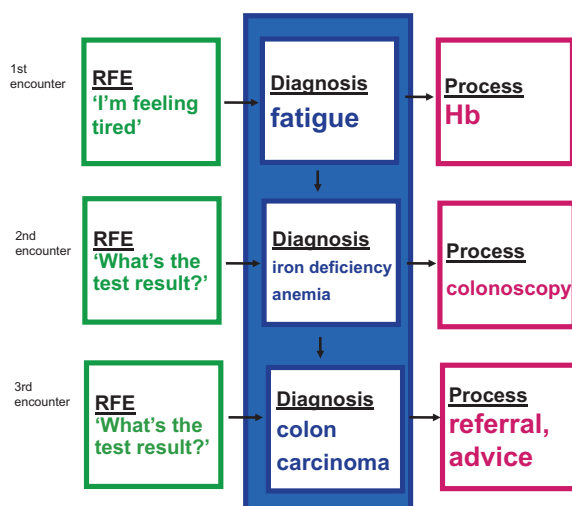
1st encounter

RFE
'I'm feeling tired'

Diagnosis
fatigue

Process
Hb

2nd encounter

RFE
'What's the test result?'

Diagnosis
iron deficiency anemia

Process
colonoscopy

3rd encounter

RFE
'What's the test result?'

Diagnosis
colon carcinoma

Process
referral, advice